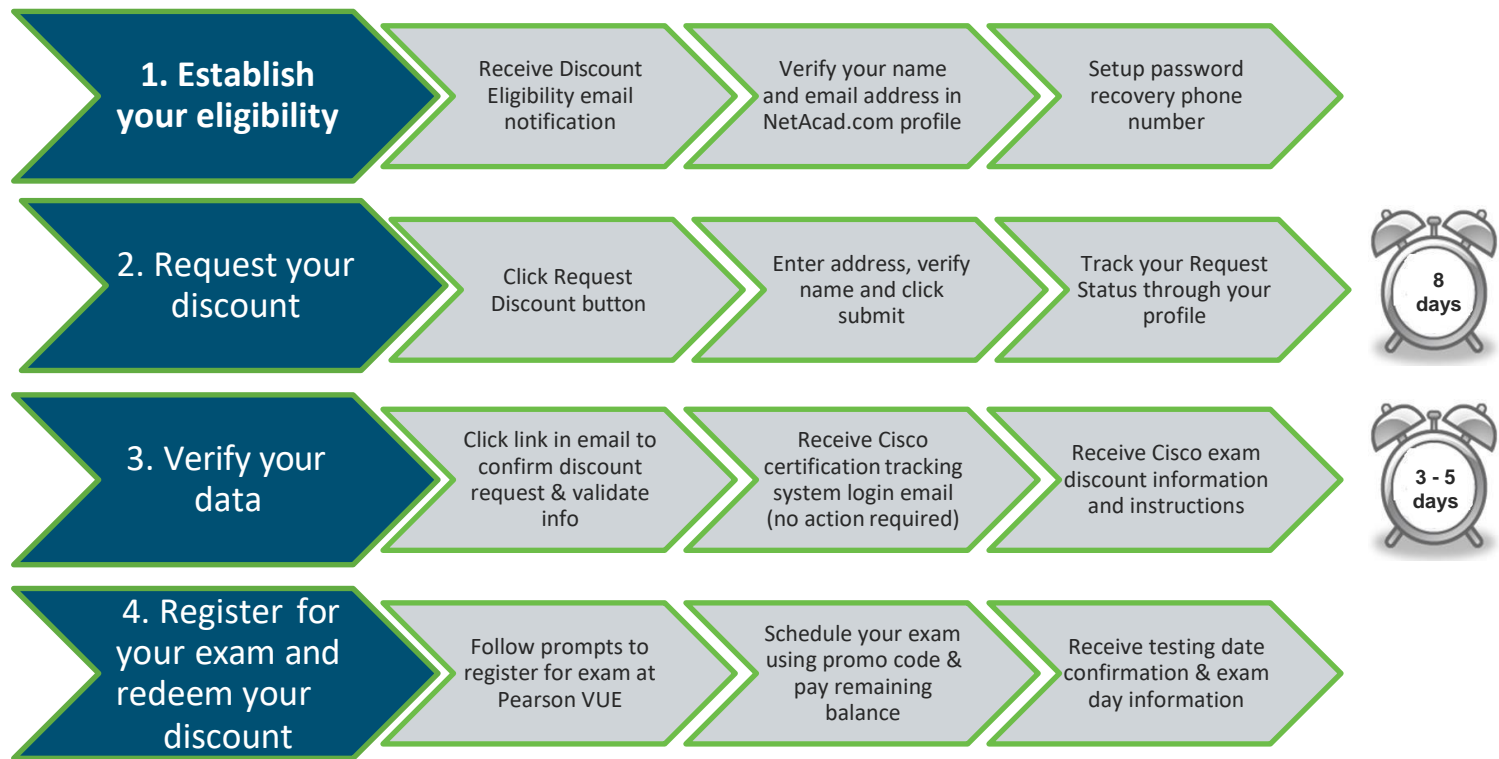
1. Establish your eligibility

Receive Discount Eligibility email notification

Verify your name and email address in NetAcad.com profile

Setup password recovery phone number

2. Request your discount

Click Request Discount button

Enter address, verify name and click submit

Track your Request Status through your profile

8 days

3. Verify your data

Click link in email to confirm discount request & validate info

Receive Cisco certification tracking system login email (no action required)

Receive Cisco exam discount information and instructions

3 - 5 days

4. Register for your exam and redeem your discount

Follow prompts to register for exam at Pearson VUE

Schedule your exam using promo code & pay remaining balance

Receive testing date confirmation & exam day information